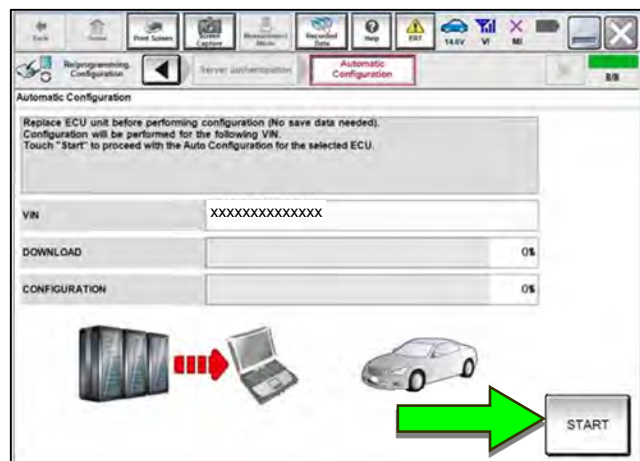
Back Home Print Screen Screen Capture Measurement Mode Recorded Data Help ERT 14.6V VI MI

Reprogramming, Configuration Server authentication Automatic Configuration 8/8

Automatic Configuration

Replace ECU unit before performing configuration (No save data needed). Configuration will be performed for the following VIN. Touch "Start" to proceed with the Auto Configuration for the selected ECU.

VIN XXXXXXXXXXXXXXX

DOWNLOAD 0%

CONFIGURATION 0%

START